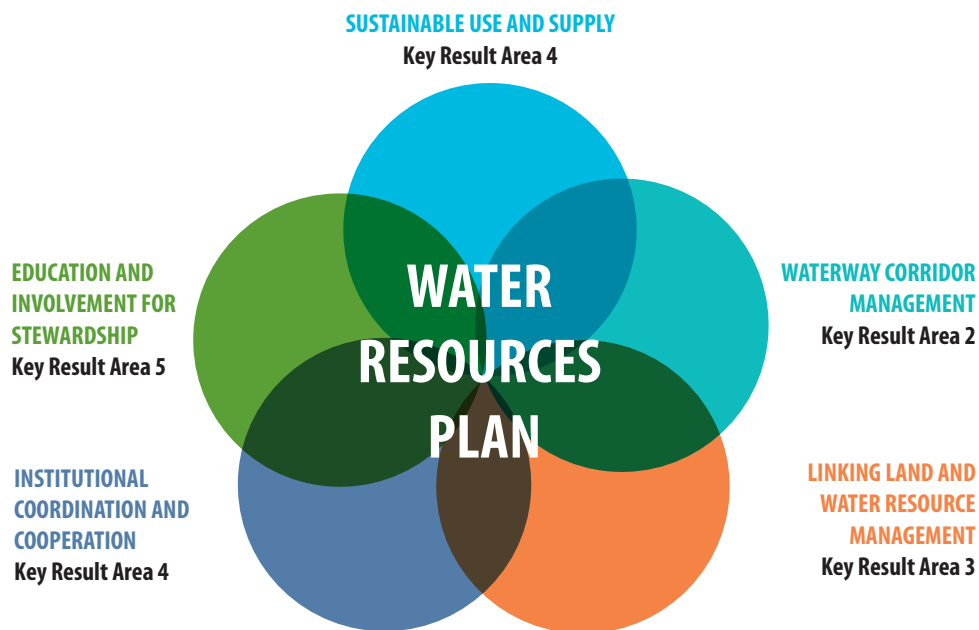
SUSTAINABLE USE AND SUPPLY
Key Result Area 4

EDUCATION AND INVOLVEMENT FOR STEWARDSHIP
Key Result Area 5

WATER RESOURCES PLAN

WATERWAY CORRIDOR MANAGEMENT
Key Result Area 2

INSTITUTIONAL COORDINATION AND COOPERATION
Key Result Area 4

LINKING LAND AND WATER RESOURCE MANAGEMENT
Key Result Area 3